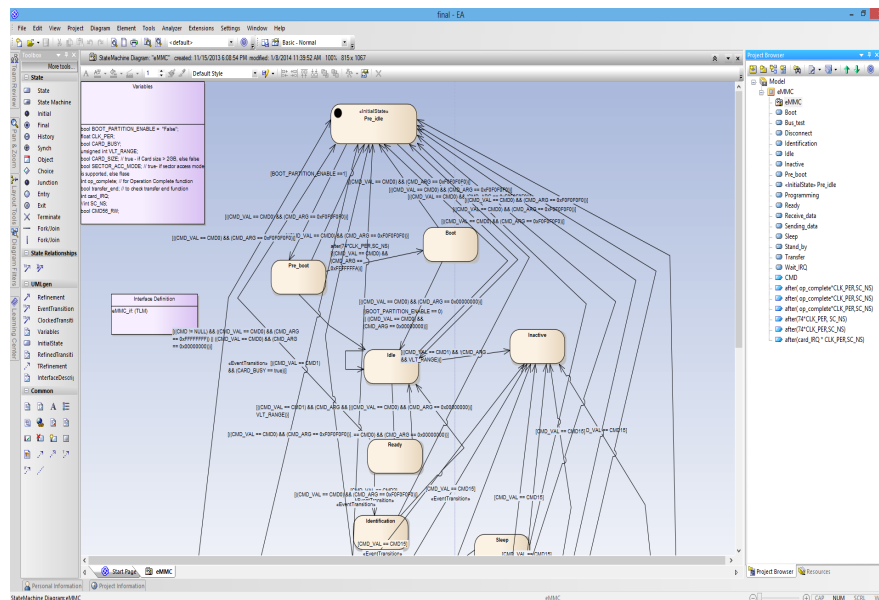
final - EA

File Edit View Project Diagram Element Tools Analyzer Extensions Settings Window Help

<default>

Basic - Normal

Toolbox

More tools...

State

State

State Machine

Initial

Final

History

Synch

Object

Choice

Junction

Entry

Exit

Terminate

Fork/Join

Fork/Join

State Relationships

UMLgen

Refinement

EventTransition

ClockedTransiti

Variables

InitialState

RefinedTransiti

TRefinement

InterfaceDescri

Common

StateMachine Diagram: "eMMC" created: 11/15/2013 6:08:54 PM modified: 1/8/2014 11:39:52 AM 100% 815 x 1067

Default Style

Variables

bool BOOT_PARTITION_ENABLE = "False";
bool CLK_PER;
bool CARD_BUSY;
unsigned int VLT_RANGE;
bool CARD_SIZE; // true - if Card size > 2GB, else false
bool SECTOR_ACC_MODE; // true- if sector access mode is supported, else false
int op_complete; // for Operation Complete function
bool transfer_end; // to check transfer end function
int card_IRQ;
int SC_NS;
bool CMD56_RW;

Interface Definition

eMMC_IF (TLM)

«initialState»
Pre_idle

[BOOT_PARTITION_ENABLE ==1]

[(CMD_VAL == CMD0) && (CMD_ARG == 0xF0F0F0F0)]

[(CMD_VAL == CMD0) && (CMD_ARG == 0xF0F0F0F0)]

[(CMD_VAL == CMD0) && (CMD_ARG == 0xF0F0F0F0)]

[(CMD_VAL == CMD0) && (CMD_ARG == 0xF0F0F0F0)]

Boot

Pre_boot

after(74*CLK_PER,SC_NS)

[(CMD_VAL == CMD0) && (CMD_ARG == 0xFFFFFFFA)]

[(CMD_VAL == CMD0) && (CMD_ARG == 0x00000000)]

[BOOT_PARTITION_ENABLE == 0]

[(CMD_VAL == CMD0) && (CMD_ARG == 0x00000000)]

[(CMD != NULL) && (CMD_VAL == CMD0) && (CMD_ARG == 0xFFFFFFFF)] || [(CMD_VAL == CMD0) && (CMD_ARG == 0x00000000)]

«EventTransition» [(CMD_VAL == CMD1) && (CARD_BUSY == true)]

Idle

[(CMD_VAL == CMD1) && (CMD_ARG ... VLT_RANGE)]

Inactive

[(CMD_VAL == CMD1) && (CMD_ARG && [(CMD_VAL == CMD0) && (CMD_ARG == 0x00000000)]

[(CMD_VAL == CMD0) && (CMD_ARG == 0xF0F0F0F0)] || [(CMD_VAL == CMD0) && (CMD_ARG == 0x00000000)]

[CMD_VAL == CMD15]

Ready

[(CMD_VAL == CMD0) && (CMD_ARG == 0xF0F0F0F0)]

«EventTransition»

[CMD_VAL == CMD15]

Identification

[CMD_VAL == CMD15]

Sleep

Start Page

eMMC

Project Browser

Model

eMMC

eMMC

Boot

Bus_test

Disconnect

Identification

Idle

Inactive

Pre_boot

«initialState» Pre_idle

Programming

Ready

Receive_data

Sending_data

Sleep

Stand_by

Transfer

Wait_IRQ

CMD

after( op_complete*CLK_PER,SC_NS)

after( op_complete*CLK_PER,SC_NS)

after( op_complete*CLK_PER,SC_NS)

after(74*CLK_PER,SC_NS)

after(74*CLK_PER,SC_NS)

after(card_IRQ * CLK_PER,SC_NS)

Project Browser

Resources

Personal Information

Project Information

StateMachine Diagram:eMMC

eMMC

CAP NUM SCRL